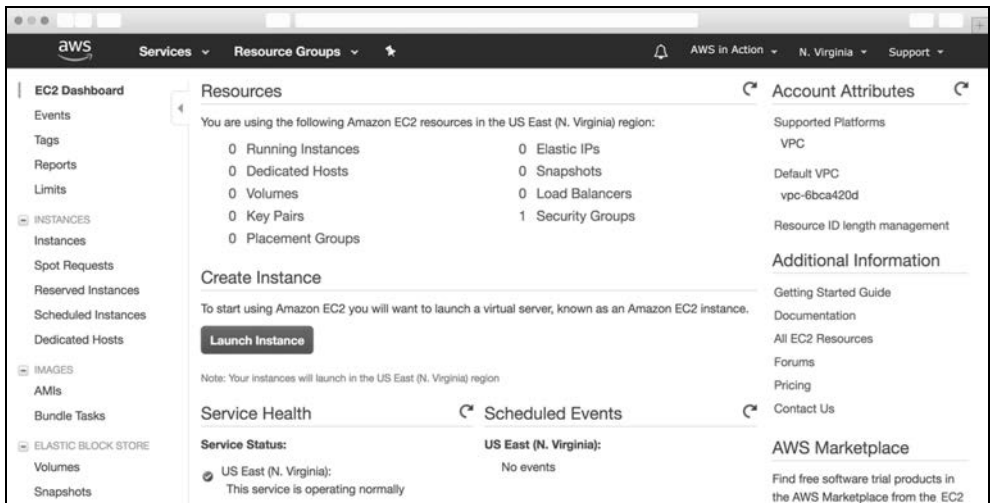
aws Services Resource Groups AWS in Action N. Virginia Support

EC2 Dashboard
Events
Tags
Reports
Limits
INSTANCES
Instances
Spot Requests
Reserved Instances
Scheduled Instances
Dedicated Hosts
IMAGES
AMIs
Bundle Tasks
ELASTIC BLOCK STORE
Volumes
Snapshots

Resources

You are using the following Amazon EC2 resources in the US East (N. Virginia) region:

0 Running Instances
0 Dedicated Hosts
0 Volumes
0 Key Pairs
0 Placement Groups

0 Elastic IPs
0 Snapshots
0 Load Balancers
1 Security Groups

Create Instance

To start using Amazon EC2 you will want to launch a virtual server, known as an Amazon EC2 instance.

Launch Instance

Note: Your instances will launch in the US East (N. Virginia) region

Service Health

Service Status:

US East (N. Virginia):
This service is operating normally

Scheduled Events

US East (N. Virginia):
No events

Account Attributes

Supported Platforms
VPC

Default VPC
vpc-6bca420d

Resource ID length management

Additional Information

Getting Started Guide
Documentation
All EC2 Resources
Forums
Pricing
Contact Us

AWS Marketplace

Find free software trial products in the AWS Marketplace from the EC2